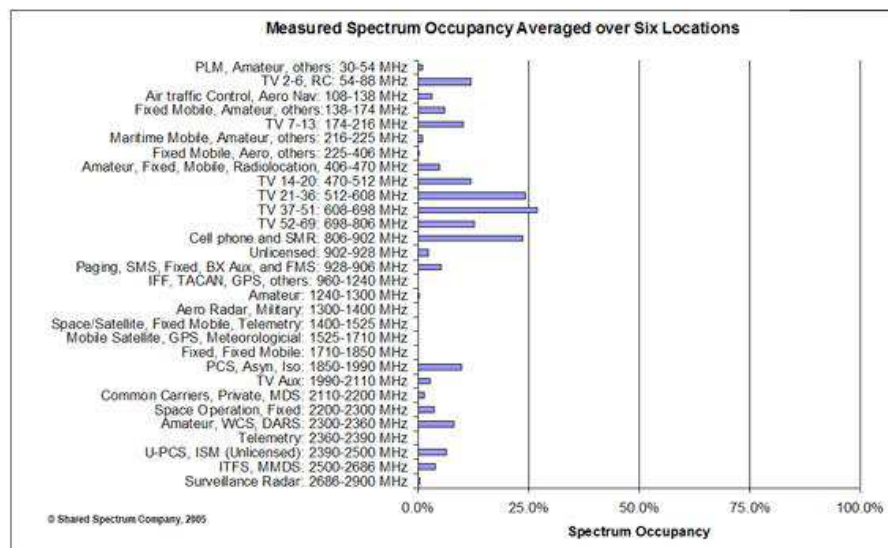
Measured Spectrum Occupancy Averaged over Six Locations

PLM, Amateur, others: 30-54 MHz
TV 2-6, RC: 54-88 MHz
Air traffic Control, Aero Nav: 108-138 MHz
Fixed Mobile, Amateur, others: 138-174 MHz
TV 7-13: 174-216 MHz
Maritime Mobile, Amateur, others: 216-225 MHz
Fixed Mobile, Aero, others: 225-406 MHz
Amateur, Fixed, Mobile, Radiolocation, 406-470 MHz
TV 14-20: 470-512 MHz
TV 21-36: 512-608 MHz
TV 37-51: 608-698 MHz
TV 52-69: 698-806 MHz
Cell phone and SMR: 806-902 MHz
Unlicensed: 902-928 MHz
Paging, SMS, Fixed, BX Aux, and FMS: 928-906 MHz
IFF, TACAN, GPS, others: 960-1240 MHz
Amateur: 1240-1300 MHz
Aero Radar, Military: 1300-1400 MHz
Space/Satellite, Fixed Mobile, Telemetry: 1400-1525 MHz
Mobile Satellite, GPS, Meteorologicial: 1525-1710 MHz
Fixed, Fixed Mobile: 1710-1850 MHz
PCS, Asyn, Iso: 1850-1990 MHz
TV Aux: 1990-2110 MHz
Common Carriers, Private, MDS: 2110-2200 MHz
Space Operation, Fixed: 2200-2300 MHz
Amateur, WCS, DARS: 2300-2360 MHz
Telemetry: 2360-2390 MHz
U-PCS, ISM (Unlicensed): 2390-2500 MHz
ITFS, MMDS: 2500-2686 MHz
Surveillance Radar: 2686-2900 MHz

0.0% 25.0% 50.0% 75.0% 100.0%
Spectrum Occupancy

© Shared Spectrum Company, 2005